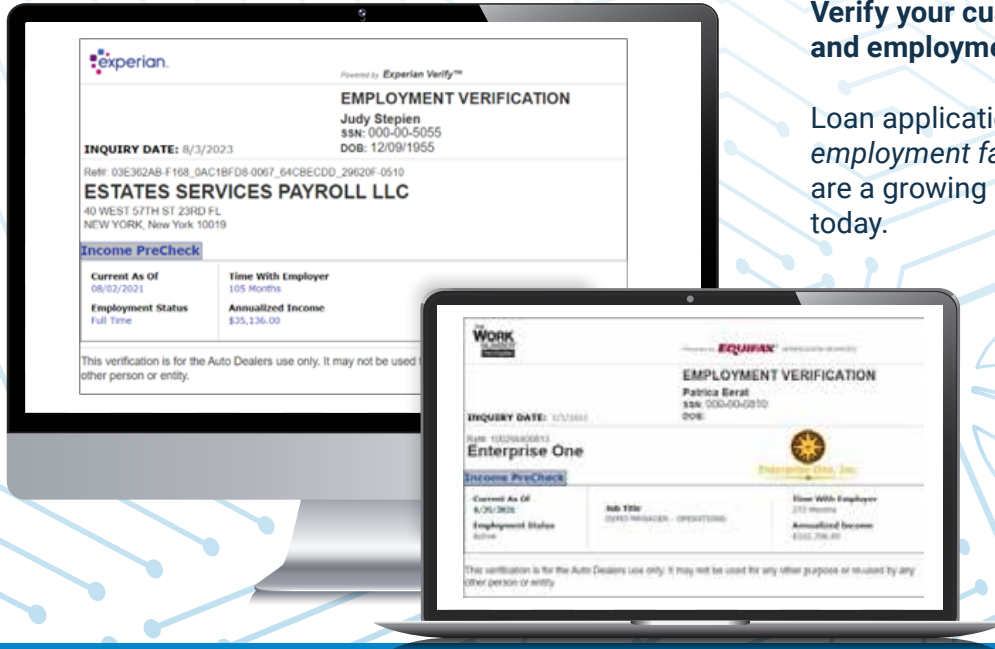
Verify your cu
and employme

Loan applicati
employment fa
are a growing
today.

experian.

Powered by Experian Verify™

EMPLOYMENT VERIFICATION

Judy Stepien
SSN: 000-00-5055
DOB: 12/09/1955

INQUIRY DATE: 8/3/2023

Ref#: 03E362AB-F168_0AC1BFD8-0067_64CBECDD_29620F-0510

ESTATES SERVICES PAYROLL LLC

40 WEST 57TH ST 23RD FL
NEW YORK, New York 10019

Income PreCheck

Current As Of
08/02/2021

Time With Employer
105 Months

Employment Status
Full Time

Annualized Income
$35,136.00

This verification is for the Auto Dealers use only. It may not be used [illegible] other person or entity.

THE WORK NUMBER

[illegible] EQUIFAX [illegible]

EMPLOYMENT VERIFICATION

Patrica Eerat
SSN: 000-00-0810
DOB:

INQUIRY DATE: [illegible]

Ref#: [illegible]

Enterprise One

Enterprise One, Inc.

Income PreCheck

Current As Of
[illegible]

Job Title
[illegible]

Time With Employer
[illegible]

Employment Status
Active

Annualized Income
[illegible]

This verification is for the Auto Dealers use only. It may not be used for any other purpose or re-used by any other person or entity.